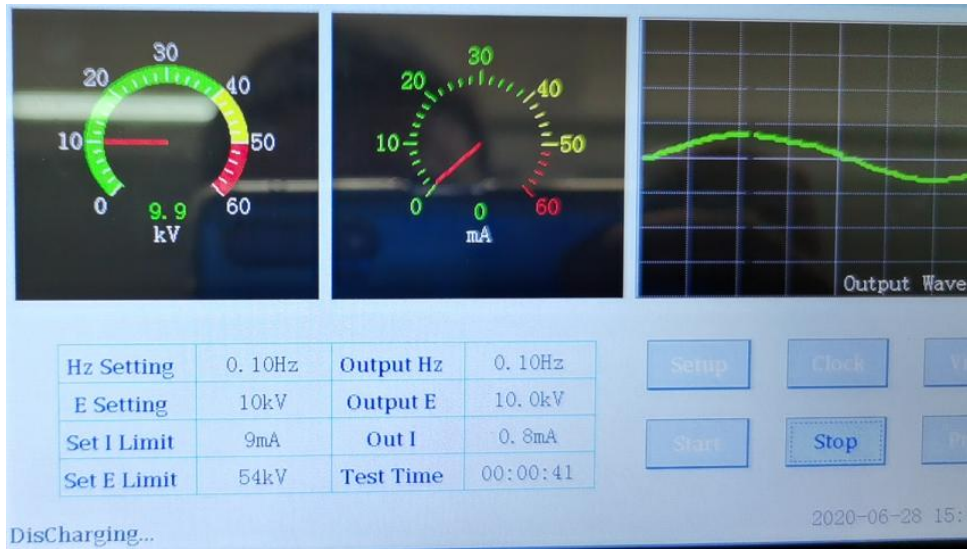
30
20
40
10
50
0
9.9
60
kV

30
20
40
10
50
0
0
60
mA

Output Wave

| Hz Setting | 0.10Hz | Output Hz | 0.10Hz |
|---|---|---|---|
| E Setting | 10kV | Output E | 10.0kV |
| Set I Limit | 9mA | Out I | 0.8mA |
| Set E Limit | 54kV | Test Time | 00:00:41 |

Setup
Clock
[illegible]
Start
Stop
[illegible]

2020-06-28 15:

DisCharging...